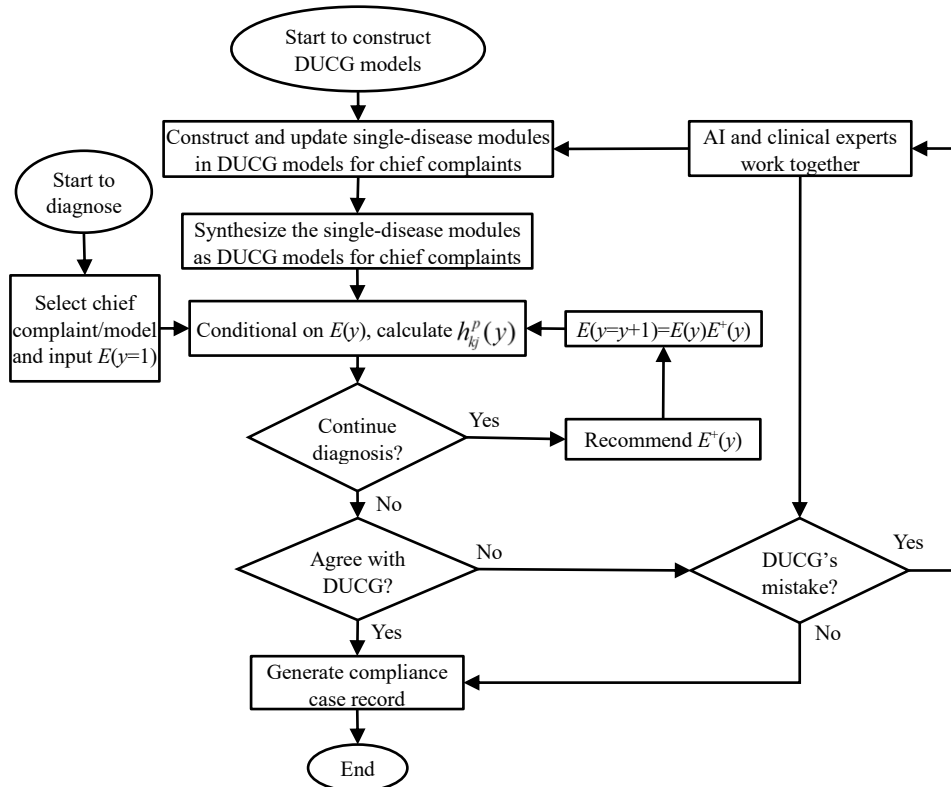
Start to construct DUCG models

Construct and update single-disease modules in DUCG models for chief complaints

AI and clinical experts work together

Start to diagnose

Synthesize the single-disease modules as DUCG models for chief complaints

Select chief complaint/model and input $E(y=1)$

Conditional on $E(y)$, calculate $h_{kj}^{p}(y)$

$E(y=y+1)=E(y)E^{+}(y)$

Continue diagnosis?

Yes

Recommend $E^{+}(y)$

No

Agree with DUCG?

No

DUCG's mistake?

Yes

Yes

No

Generate compliance case record

End